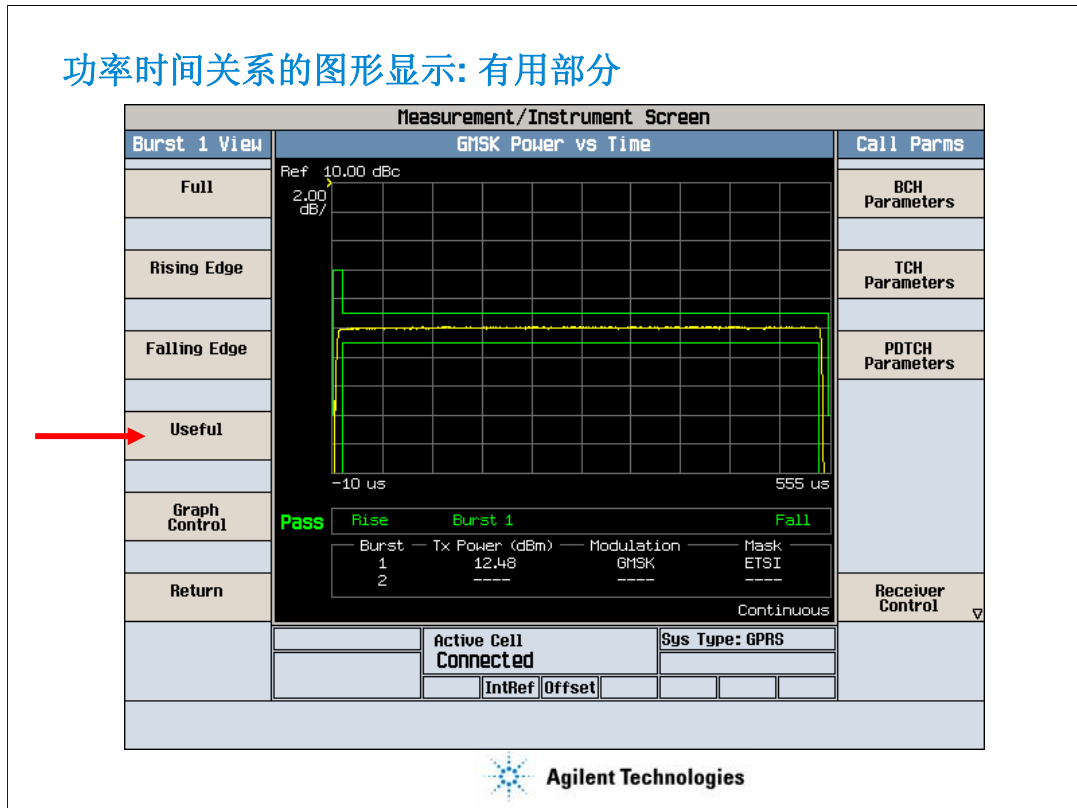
功率时间关系的图形显示: 有用部分

Measurement/Instrument Screen

Burst 1 View

Full

Rising Edge

Falling Edge

Useful

Graph Control

Return

GMSK Power vs Time

Ref 10.00 dBc

2.00 dB/

−10 us

555 us

Pass

Rise Burst 1 Fall

| Burst | Tx Power (dBm) | Modulation | Mask |
|---|---|---|---|
| 1 | 12.48 | GMSK | ETSI |
| 2 | ---- | ---- | ---- |

Continuous

Call Parms

BCH Parameters

TCH Parameters

PDTCH Parameters

Receiver Control

Active Cell
Connected

Sys Type: GPRS

IntRef Offset

Agilent Technologies